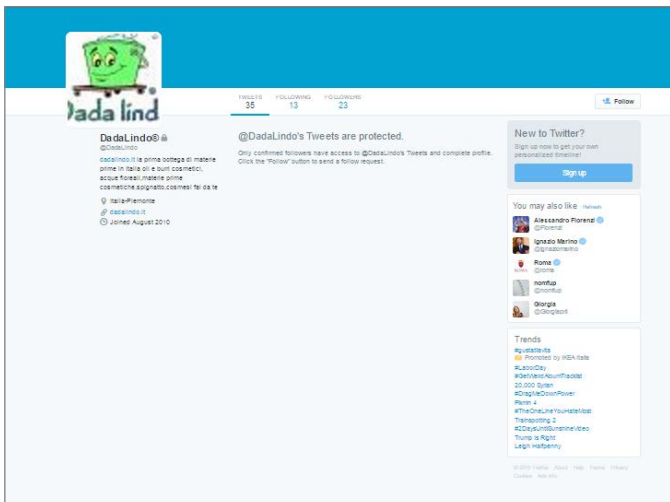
Dada lind

TWEETS 35
FOLLOWING 13
FOLLOWERS 23

Follow

DadaLindo®
@DadaLindo
dadalindo.it la prima bottega di materie prime in Italia oli e burri cosmetici, acque floreali,materie prime cosmetiche,spignatto,cosmesi fai da te

Italia-Piemonte
dadalindo.it
Joined August 2010

@DadaLindo's Tweets are protected.

Only confirmed followers have access to @DadaLindo's Tweets and complete profile. Click the "Follow" button to send a follow request.

New to Twitter?
Sign up now to get your own personalized timeline!

Sign up

You may also like · Refresh

Alessandro Fiorenzi
@Fiorenzi

Ignazio Marino
@ignaziomarino

Roma
@roma

nonfup
@nonfup

Giorgia
@Giorgiapd

Trends
#gustatevita
Promoted by IKEA Italia
#LaborDay
#GetMeIsAboutTheOld
20,000 Syrian
#DragMeDownPower
Parm 4
#TheOneLineYouHateMost
Trainspotting 2
#2DaysUntilSunshineVideo
Trump is Right
Leigh Halfpenny

© 2015 Twitter About Help Terms Privacy Cookies Ads info